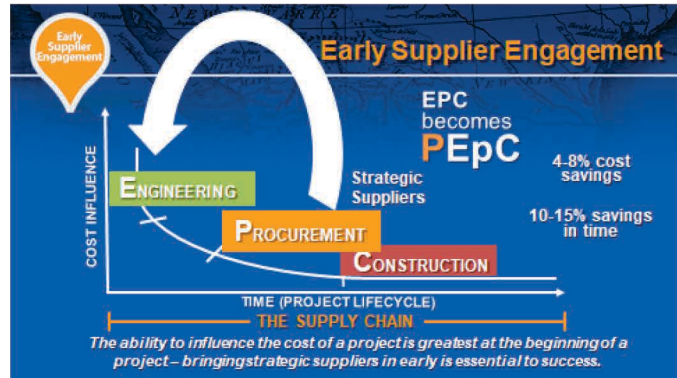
Early Supplier Engagement

Early Supplier Engagement

EPC becomes PEpC

4-8% cost savings

10-15% savings in time

Strategic Suppliers

COST INFLUENCE

ENGINEERING

PROCUREMENT

CONSTRUCTION

TIME (PROJECT LIFECYCLE)

THE SUPPLY CHAIN

The ability to influence the cost of a project is greatest at the beginning of a project – bringingstrategic suppliers in early is essential to success.